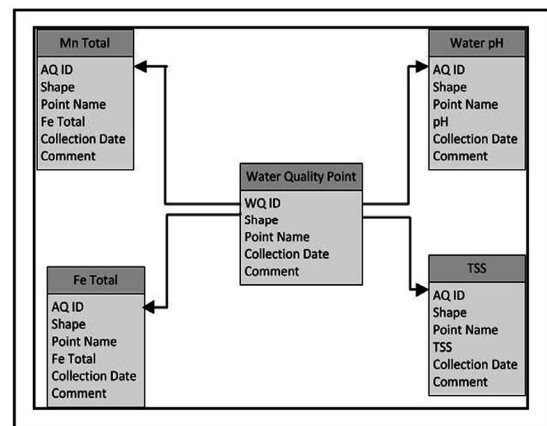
Mn Total
AQ ID
Shape
Point Name
Fe Total
Collection Date
Comment

Water pH
AQ ID
Shape
Point Name
pH
Collection Date
Comment

Water Quality Point
WQ ID
Shape
Point Name
Collection Date
Comment

Fe Total
AQ ID
Shape
Point Name
Fe Total
Collection Date
Comment

TSS
AQ ID
Shape
Point Name
TSS
Collection Date
Comment